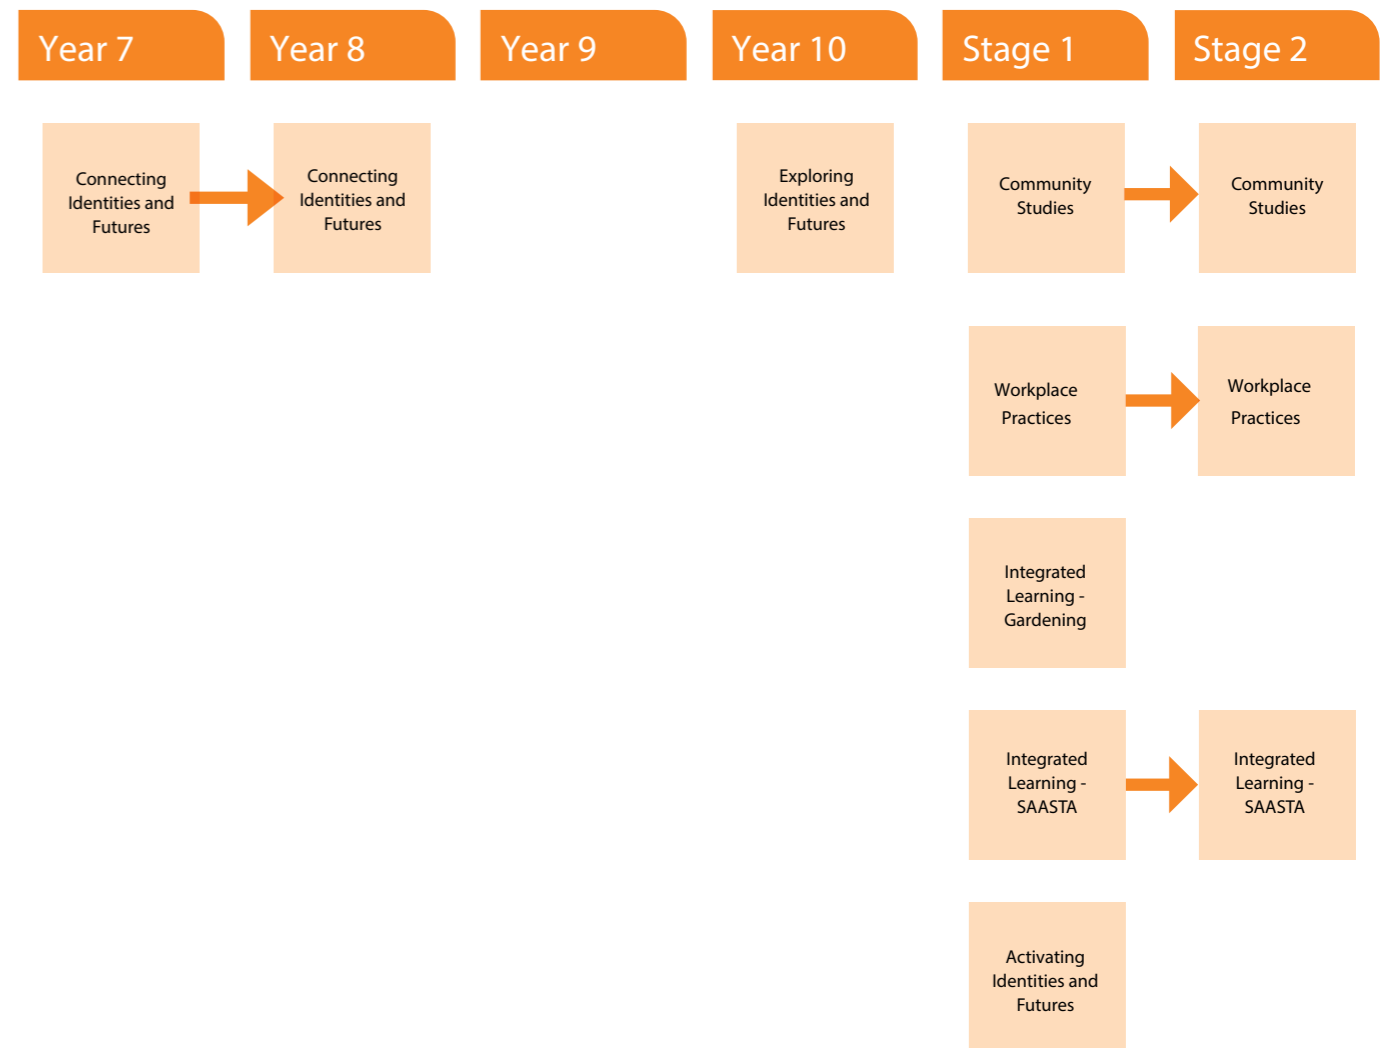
Year 7

Year 8

Year 9

Year 10

Stage 1

Stage 2

Connecting Identities and Futures

Connecting Identities and Futures

Exploring Identities and Futures

Community Studies

Community Studies

Workplace Practices

Workplace Practices

Integrated Learning - Gardening

Integrated Learning - SAASTA

Integrated Learning - SAASTA

Activating Identities and Futures